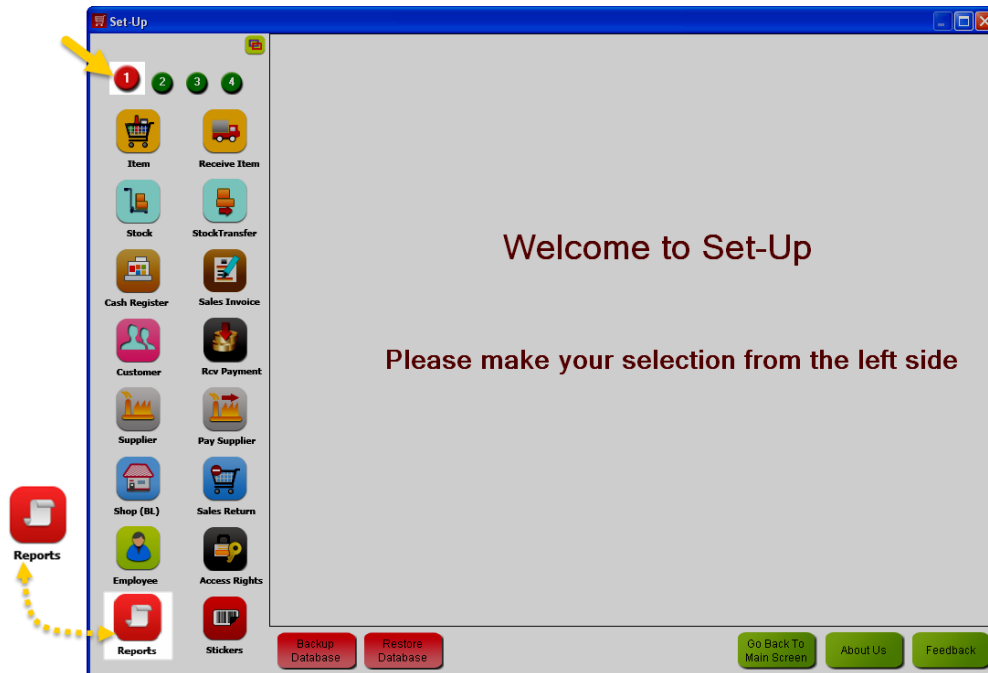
Set-Up

1 2 3 4

Item
Receive Item
Stock
StockTransfer
Cash Register
Sales Invoice
Customer
Rcv Payment
Supplier
Pay Supplier
Shop (BL)
Sales Return
Employee
Access Rights
Reports
Stickers

Reports

Welcome to Set-Up

Please make your selection from the left side

Backup Database
Restore Database
Go Back To Main Screen
About Us
Feedback